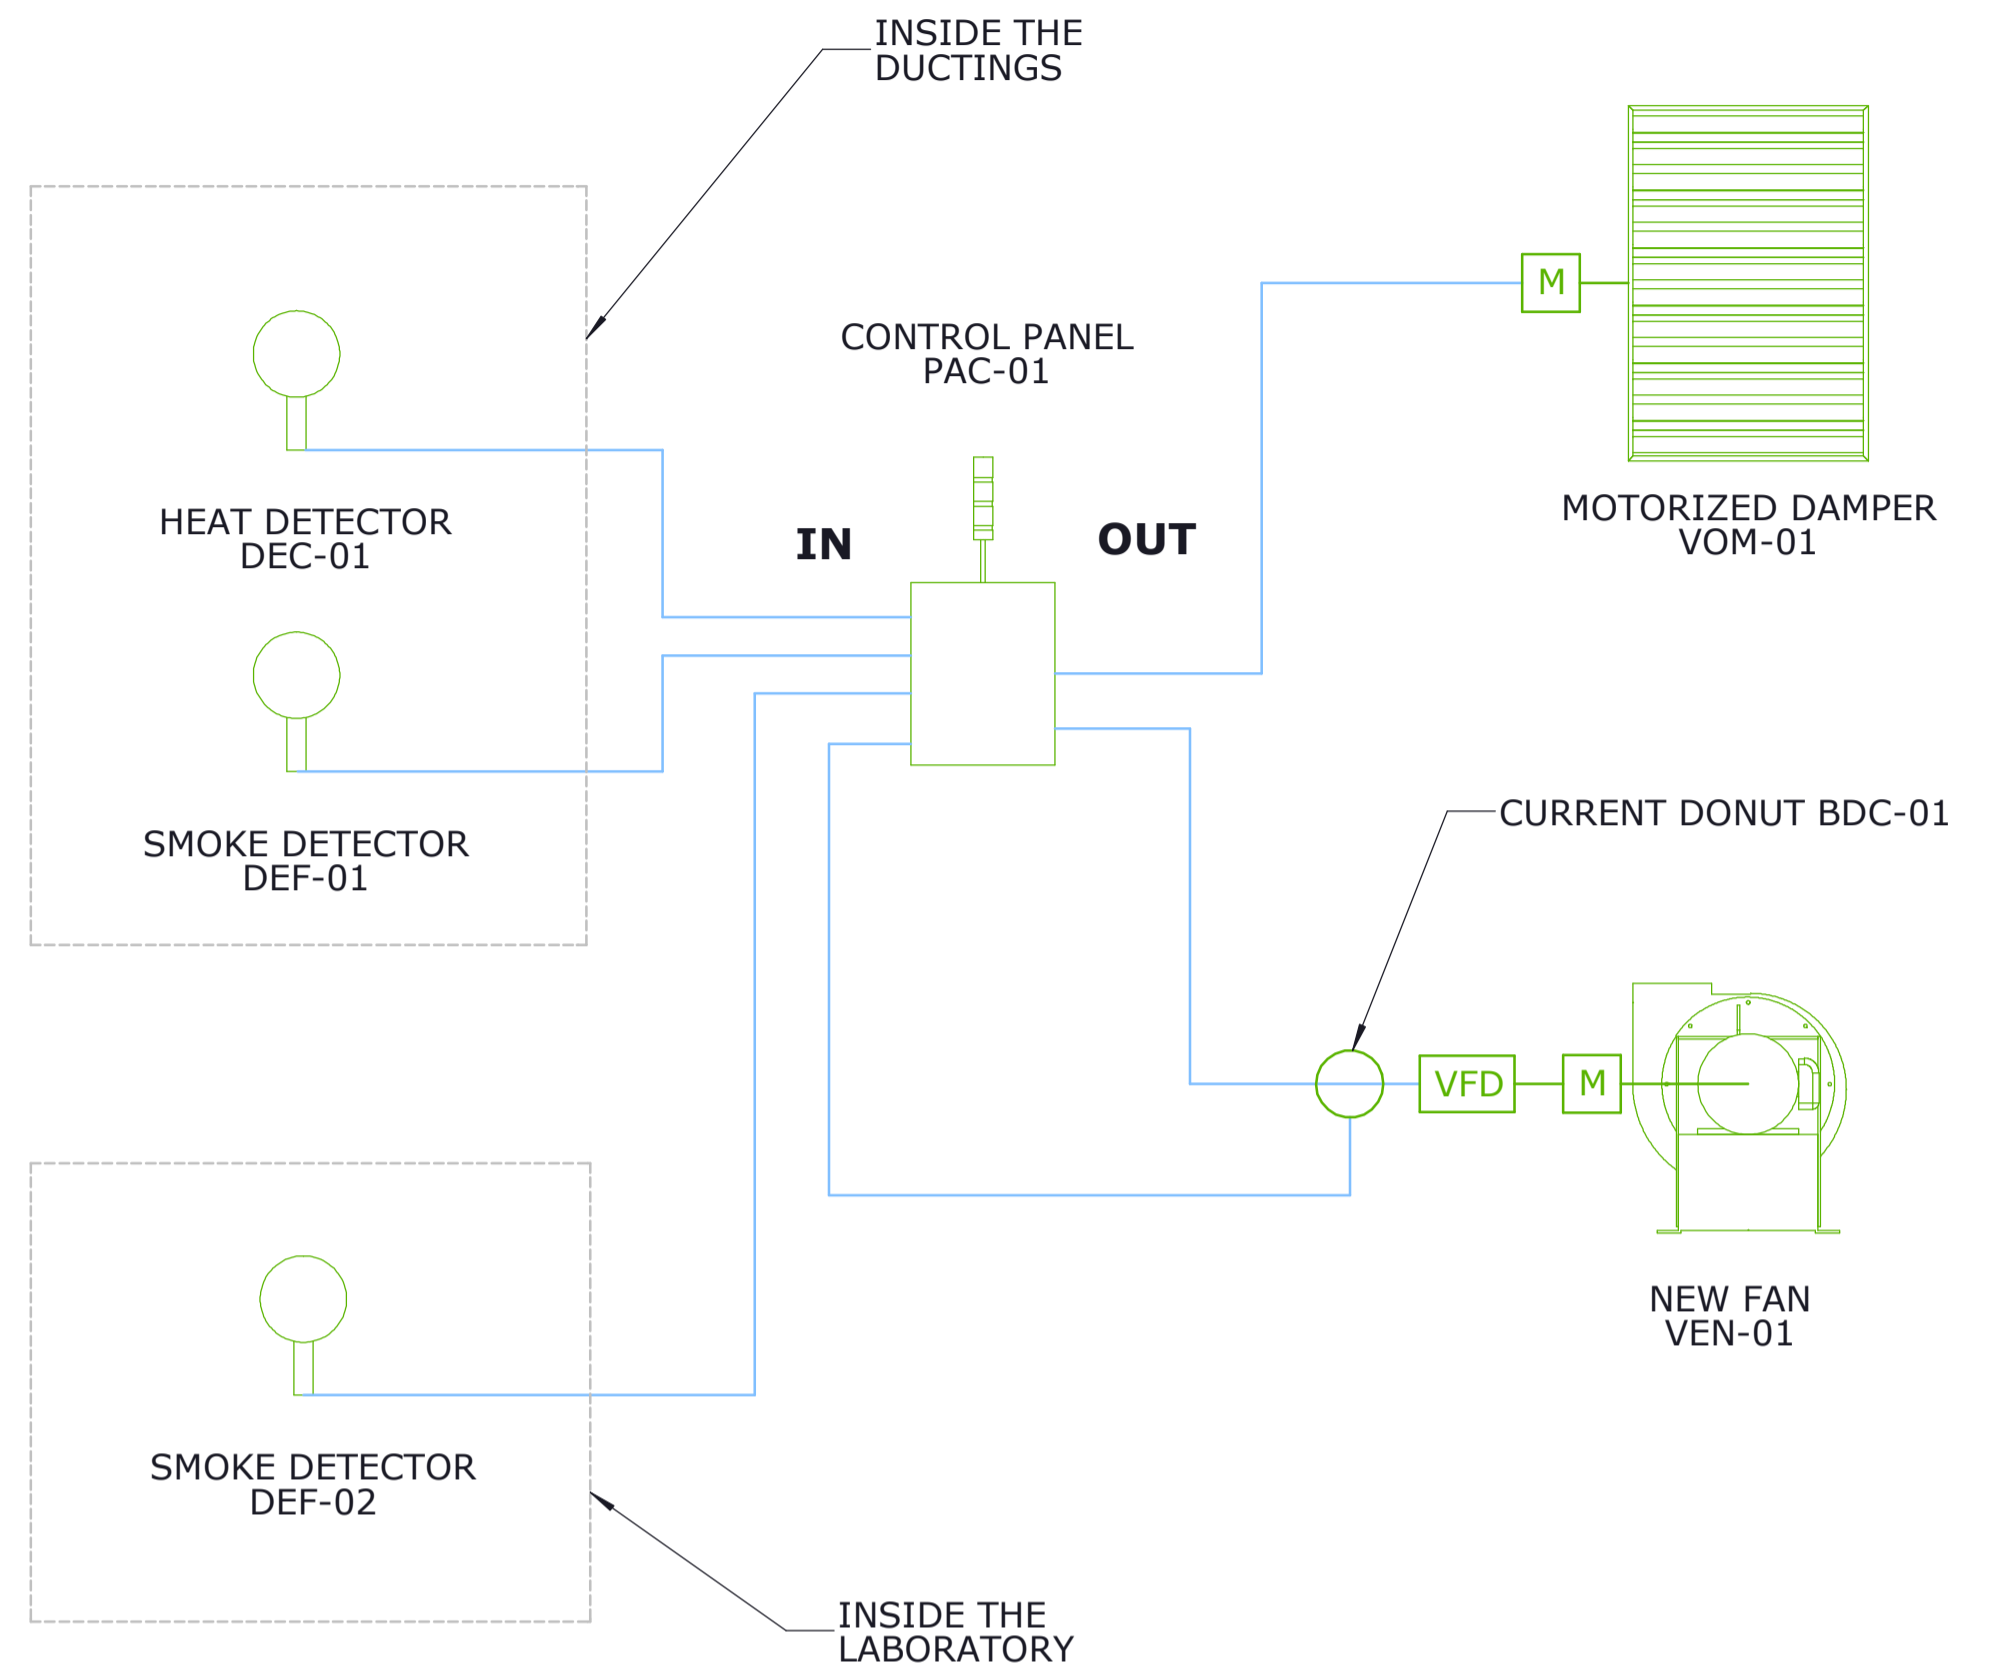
INSIDE THE DUCTINGS

CONTROL PANEL PAC-01

M

MOTORIZED DAMPER VOM-01

HEAT DETECTOR DEC-01

IN

OUT

SMOKE DETECTOR DEF-01

CURRENT DONUT BDC-01

VFD

M

NEW FAN VEN-01

SMOKE DETECTOR DEF-02

INSIDE THE LABORATORY